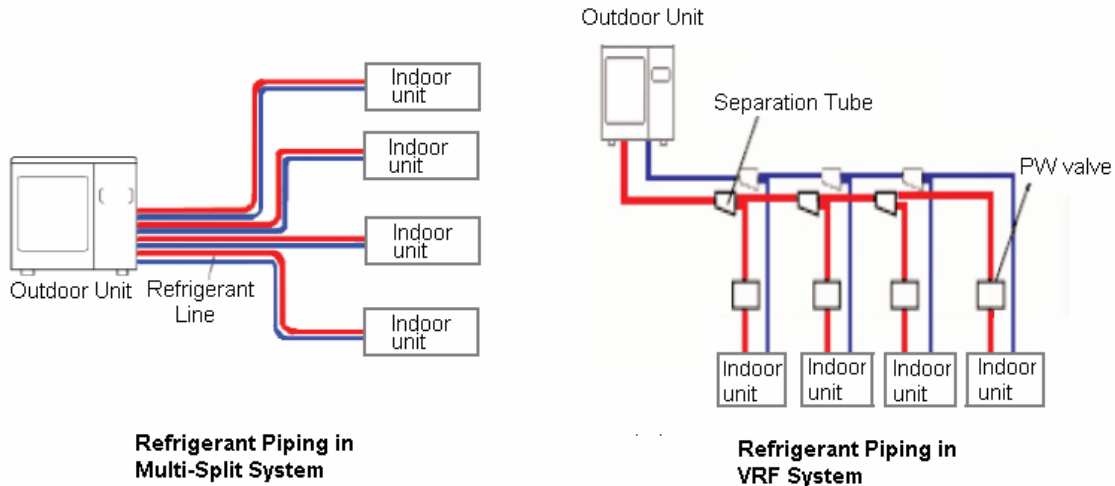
Indoor unit

Indoor unit

Indoor unit

Indoor unit

Outdoor Unit

Refrigerant Line

Refrigerant Piping in Multi-Split System

Outdoor Unit

Separation Tube

PW valve

Indoor unit

Indoor unit

Indoor unit

Indoor unit

Refrigerant Piping in VRF System